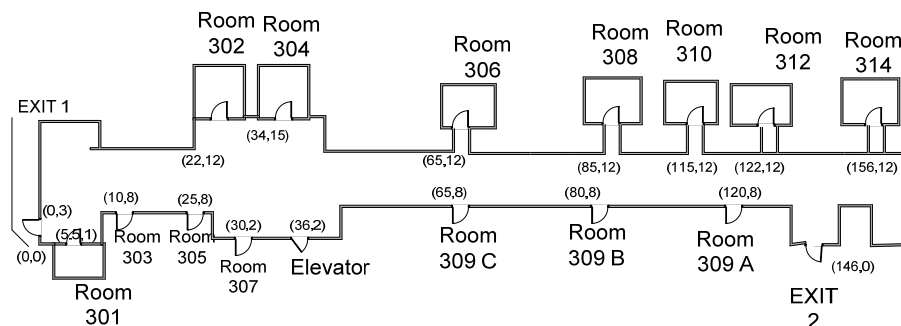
Room 302
Room 304
Room 306
Room 308
Room 310
Room 312
Room 314

EXIT 1

(22,12)
(34,15)
(65,12)
(85,12)
(115,12)
(122,12)
(156,12)

(0,3)
(10,8)
(25,8)
(65,8)
(80,8)
(120,8)
(5.5,1)
(30,2)
(36,2)
(0,0)

Room 303
Room 305
Room 307
Elevator
Room 309 C
Room 309 B
Room 309 A

(146,0)

Room 301

EXIT 2